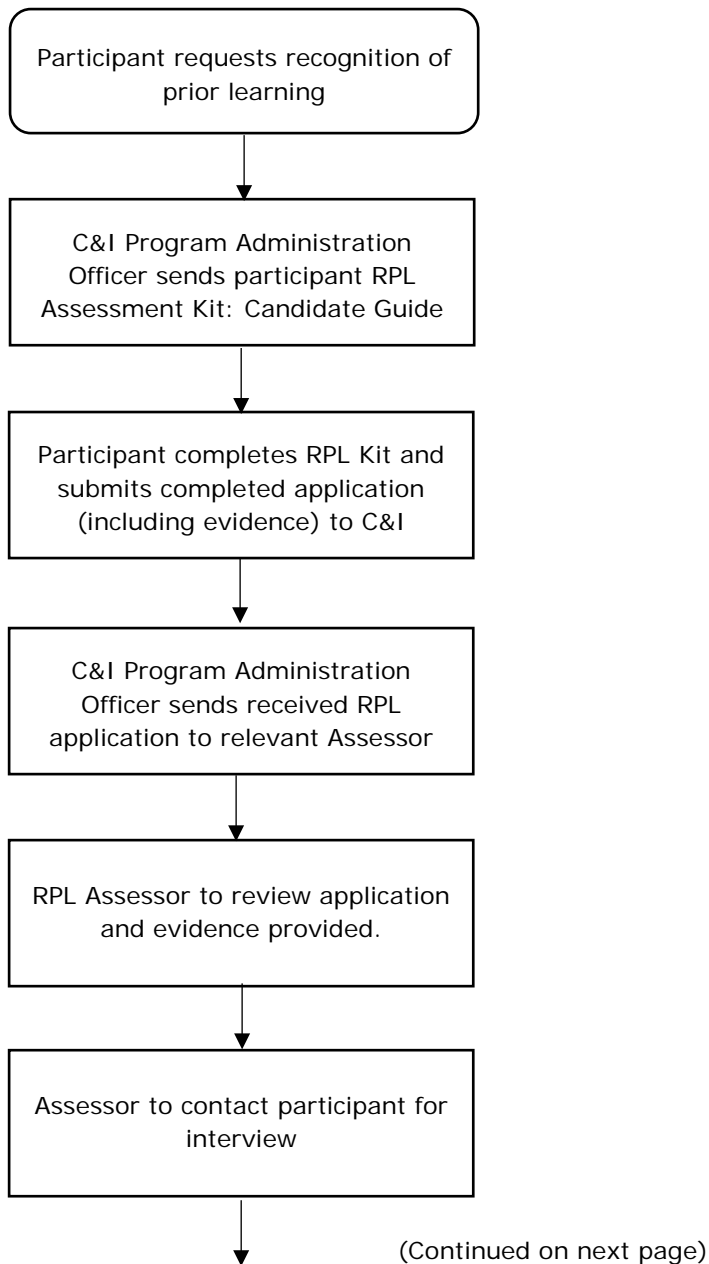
Participant requests recognition of prior learning

C&I Program Administration Officer sends participant RPL Assessment Kit: Candidate Guide

Participant completes RPL Kit and submits completed application (including evidence) to C&I

C&I Program Administration Officer sends received RPL application to relevant Assessor

RPL Assessor to review application and evidence provided.

Assessor to contact participant for interview

(Continued on next page)